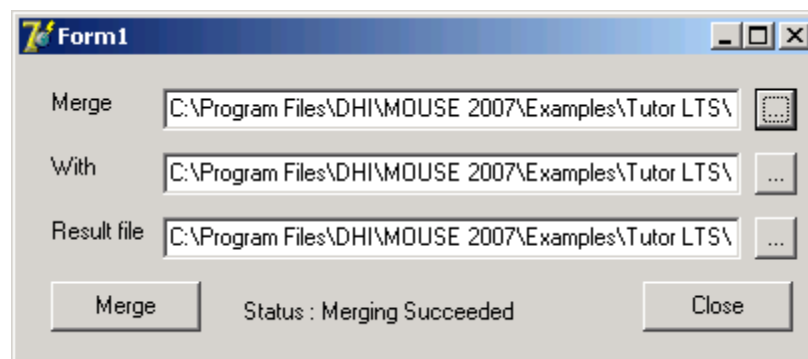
Form1

Merge C:\Program Files\DHI\MOUSE 2007\Examples\Tutor LTS\ ...

With C:\Program Files\DHI\MOUSE 2007\Examples\Tutor LTS\ ...

Result file C:\Program Files\DHI\MOUSE 2007\Examples\Tutor LTS\ ...

Merge

Status : Merging Succeeded

Close